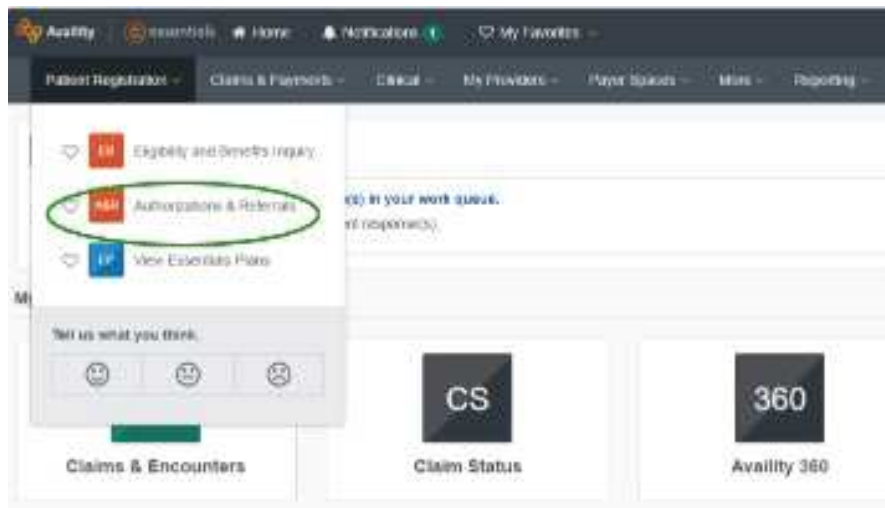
Availity | essentials Home Notifications 1 My Favorites

Patient Registration Claims & Payments Clinical My Providers Payer Spaces More Reporting

EB Eligibility and Benefits Inquiry

A&R Authorizations & Referrals

EP View Essentials Plans

(s) in your work queue.

nt response(s).

M

Tell us what you think.

CS

360

Claims & Encounters

Claim Status

Availity 360